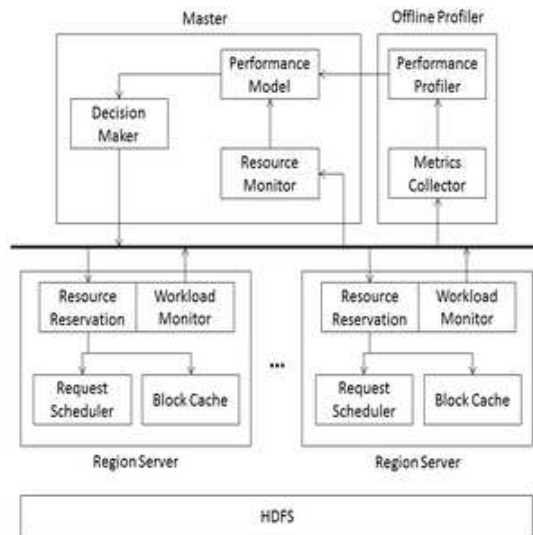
Master

Offline Profiler

Performance Model

Performance Profiler

Decision Maker

Resource Monitor

Metrics Collector

Resource Reservation

Workload Monitor

Request Scheduler

Block Cache

...

Resource Reservation

Workload Monitor

Request Scheduler

Block Cache

Region Server

Region Server

HDFS